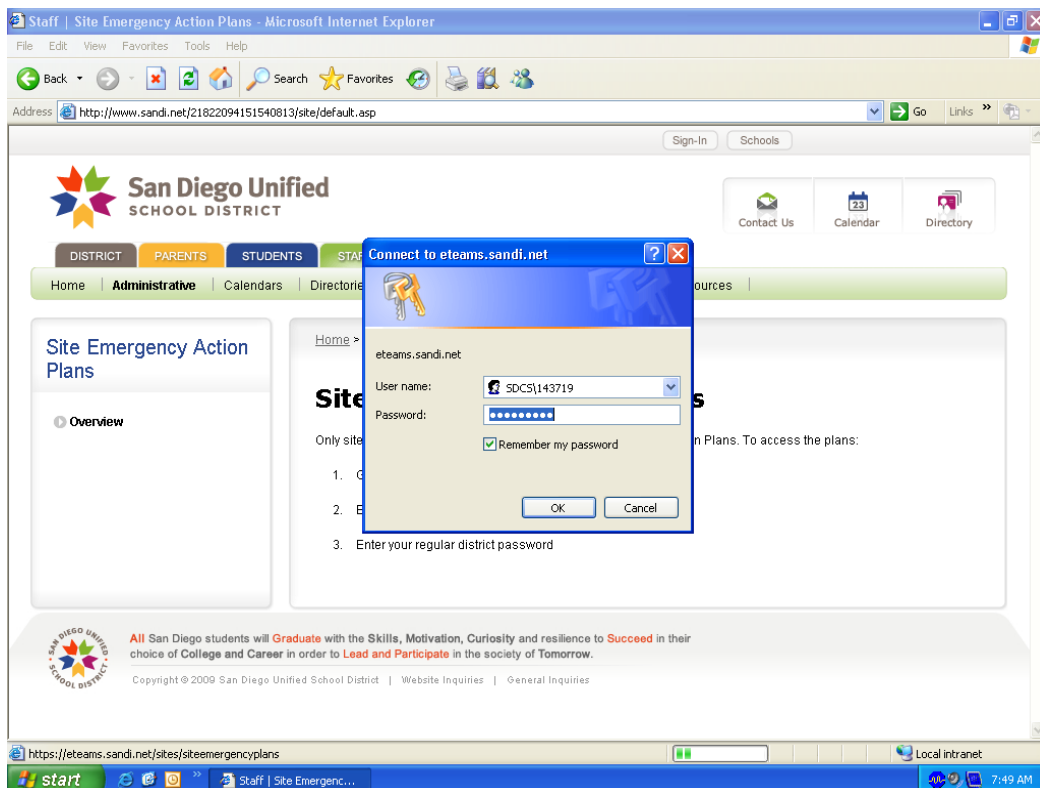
Staff | Site Emergency Action Plans - Microsoft Internet Explorer

File Edit View Favorites Tools Help

Back Search Favorites

Address http://www.sandi.net/21822094151540813/site/default.asp Go Links

Sign-In Schools

San Diego Unified
SCHOOL DISTRICT

Contact Us Calendar 23 Directory

DISTRICT PARENTS STUDENTS STAF

Home | Administrative | Calendars | Directorie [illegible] ources |

Site Emergency Action Plans

Overview

Home >

Site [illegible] s

Only site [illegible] n Plans. To access the plans:

1. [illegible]

2. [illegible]

3. Enter your regular district password

Connect to eteams.sandi.net

eteams.sandi.net

User name: SDCS\143719

Password: ●●●●●●●●●

Remember my password

OK Cancel

SAN DIEGO UNIFIED SCHOOL DISTRICT

All San Diego students will Graduate with the Skills, Motivation, Curiosity and resilience to Succeed in their choice of College and Career in order to Lead and Participate in the society of Tomorrow.

Copyright © 2009 San Diego Unified School District | Website Inquiries | General Inquiries

https://eteams.sandi.net/sites/siteemergencyplans Local intranet

start Staff | Site Emergenc... 7:49 AM